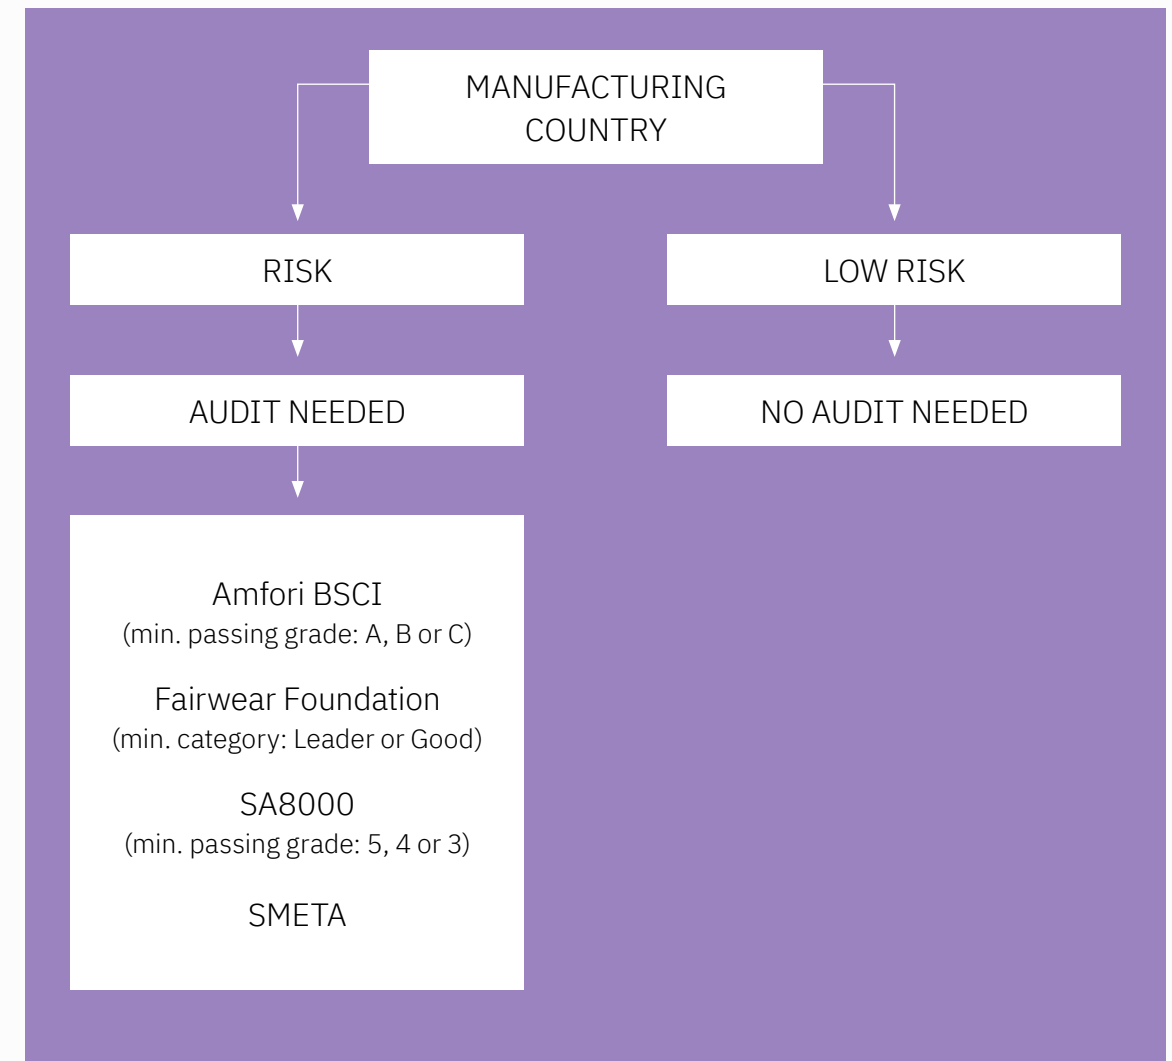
MANUFACTURING COUNTRY

RISK

LOW RISK

AUDIT NEEDED

NO AUDIT NEEDED

Amfori BSCI
(min. passing grade: A, B or C)

Fairwear Foundation
(min. category: Leader or Good)

SA8000
(min. passing grade: 5, 4 or 3)

SMETA